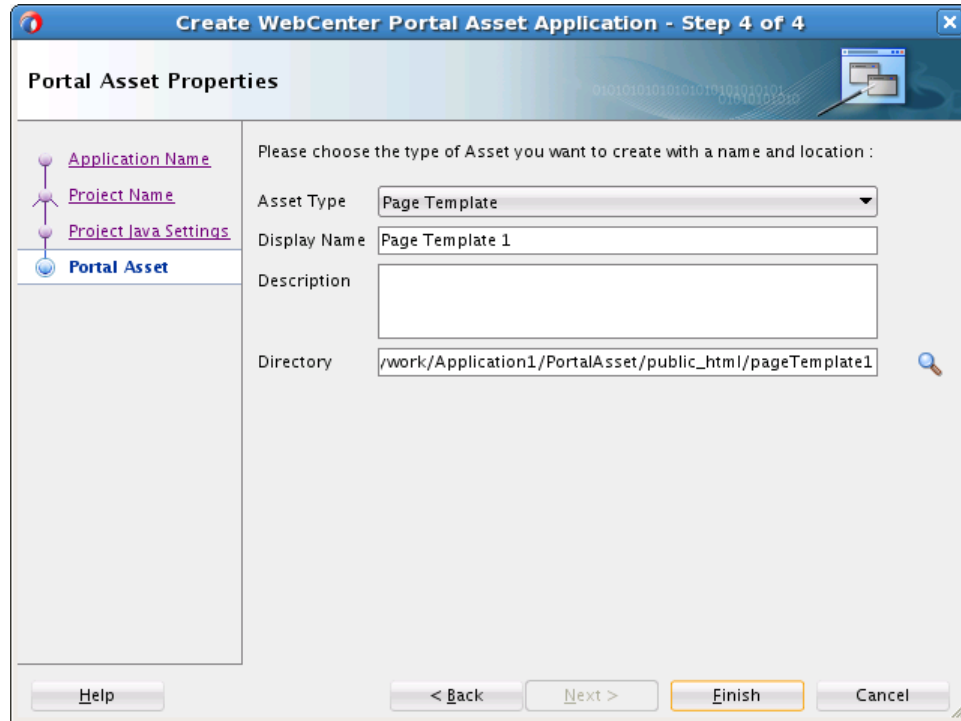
Create WebCenter Portal Asset Application - Step 4 of 4

Portal Asset Properties

Application Name
Project Name
Project Java Settings
Portal Asset

Please choose the type of Asset you want to create with a name and location :

Asset Type Page Template
Display Name Page Template 1
Description
Directory /work/Application1/PortalAsset/public_html/pageTemplate1

Help
< Back
Next >
Finish
Cancel